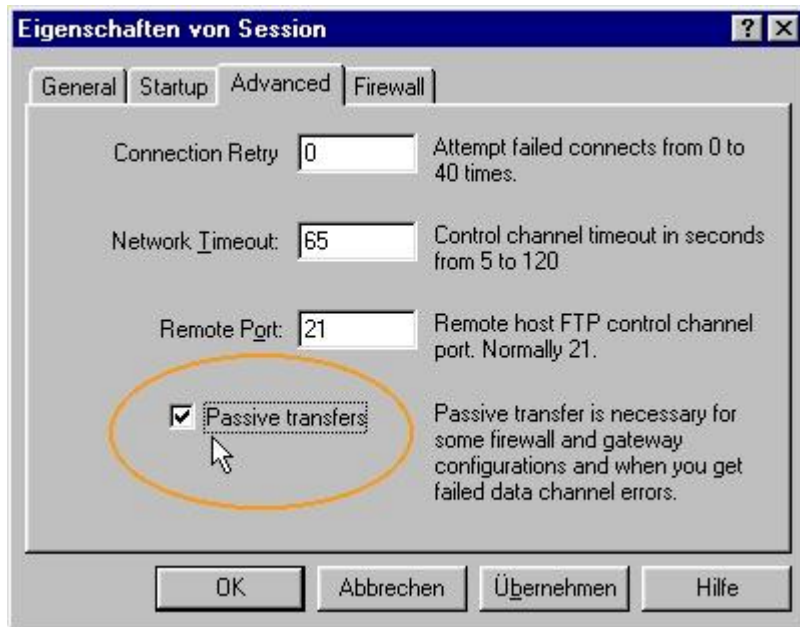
Eigenschaften von Session

? X

General | Startup | Advanced | Firewall

Connection Retry 0 Attempt failed connects from 0 to 40 times.

Network Timeout: 65 Control channel timeout in seconds from 5 to 120

Remote Port: 21 Remote host FTP control channel port. Normally 21.

☑ Passive transfers

Passive transfer is necessary for some firewall and gateway configurations and when you get failed data channel errors.

OK | Abbrechen | Übernehmen | Hilfe